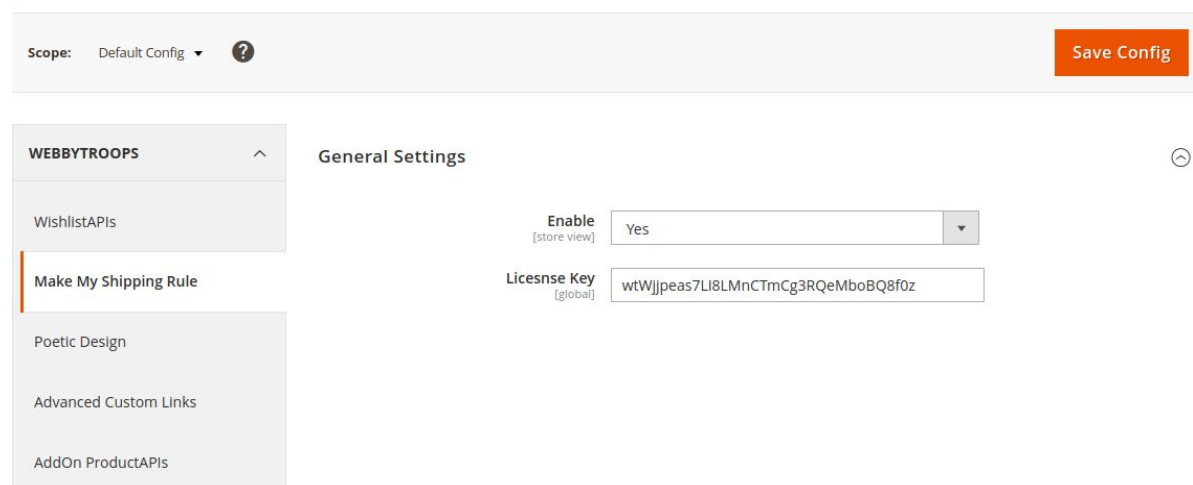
Scope: Default Config ▾ ?

Save Config

WEBBYTROOPS

WishlistAPIs

Make My Shipping Rule

Poetic Design

Advanced Custom Links

AddOn ProductAPIs

General Settings

Enable
[store view]
Yes

Licesnse Key
[global]
wtWjjpeas7LI8LMnCTmCg3RQeMboBQ8f0z